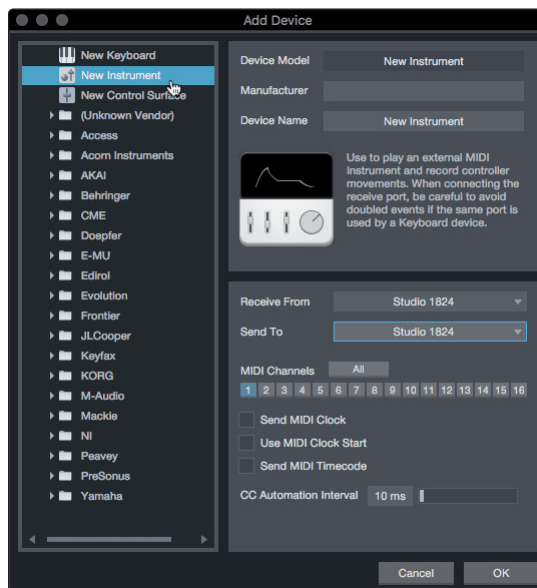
Add Device

New Keyboard
New Instrument
New Control Surface
(Unknown Vendor)
Access
Acorn Instruments
AKAI
Behringer
CME
Doepfer
E-MU
Edirol
Evolution
Frontier
JLCooper
Keyfax
KORG
M-Audio
Mackie
NI
Peavey
PreSonus
Yamaha

Device Model
New Instrument
Manufacturer
Device Name
New Instrument

Use to play an external MIDI Instrument and record controller movements. When connecting the receive port, be careful to avoid doubled events if the same port is used by a Keyboard device.

Receive From
Studio 1824
Send To
Studio 1824

MIDI Channels
All
1 2 3 4 5 6 7 8 9 10 11 12 13 14 15 16

Send MIDI Clock
Use MIDI Clock Start
Send MIDI Timecode

CC Automation Interval
10 ms

Cancel
OK